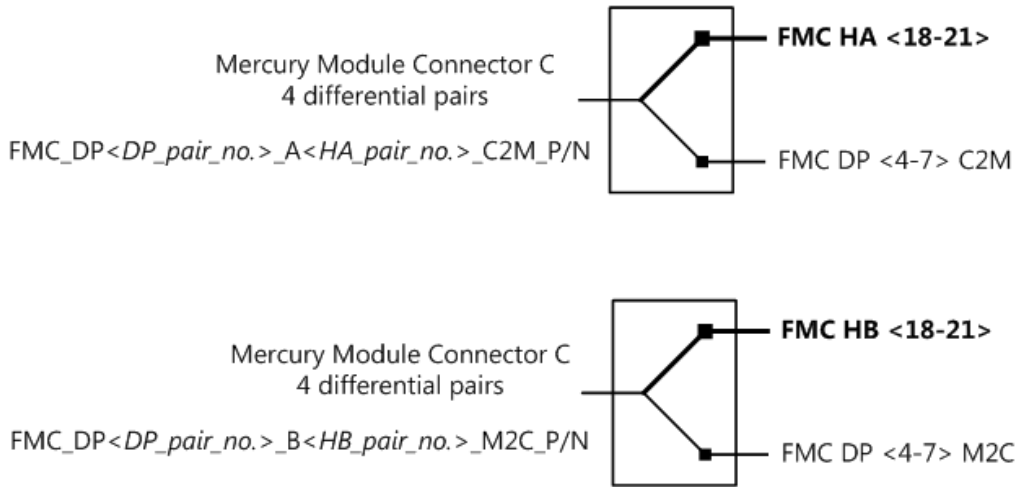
Mercury Module Connector C
4 differential pairs

FMC_DP<*DP_pair_no.*>_A<*HA_pair_no.*>_C2M_P/N

**FMC HA <18-21>**

FMC DP <4-7> C2M

Mercury Module Connector C
4 differential pairs

FMC_DP<*DP_pair_no.*>_B<*HB_pair_no.*>_M2C_P/N

**FMC HB <18-21>**

FMC DP <4-7> M2C